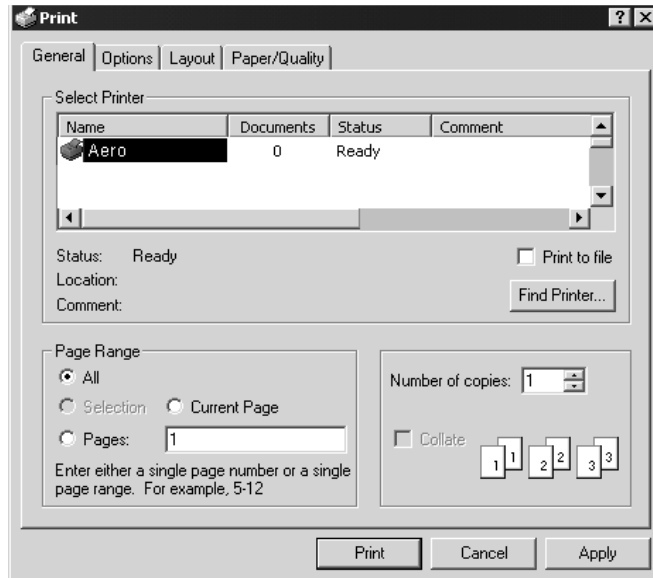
Print ? X

General | Options | Layout | Paper/Quality

Select Printer

| Name | Documents | Status | Comment |
|---|---|---|---|
| Aero | 0 | Ready | |

Status: Ready
Location:
Comment:

Print to file

Find Printer...

Page Range
All
Selection Current Page
Pages: 1
Enter either a single page number or a single page range. For example, 5-12

Number of copies: 1

Collate

1 1 2 2 3 3

Print Cancel Apply